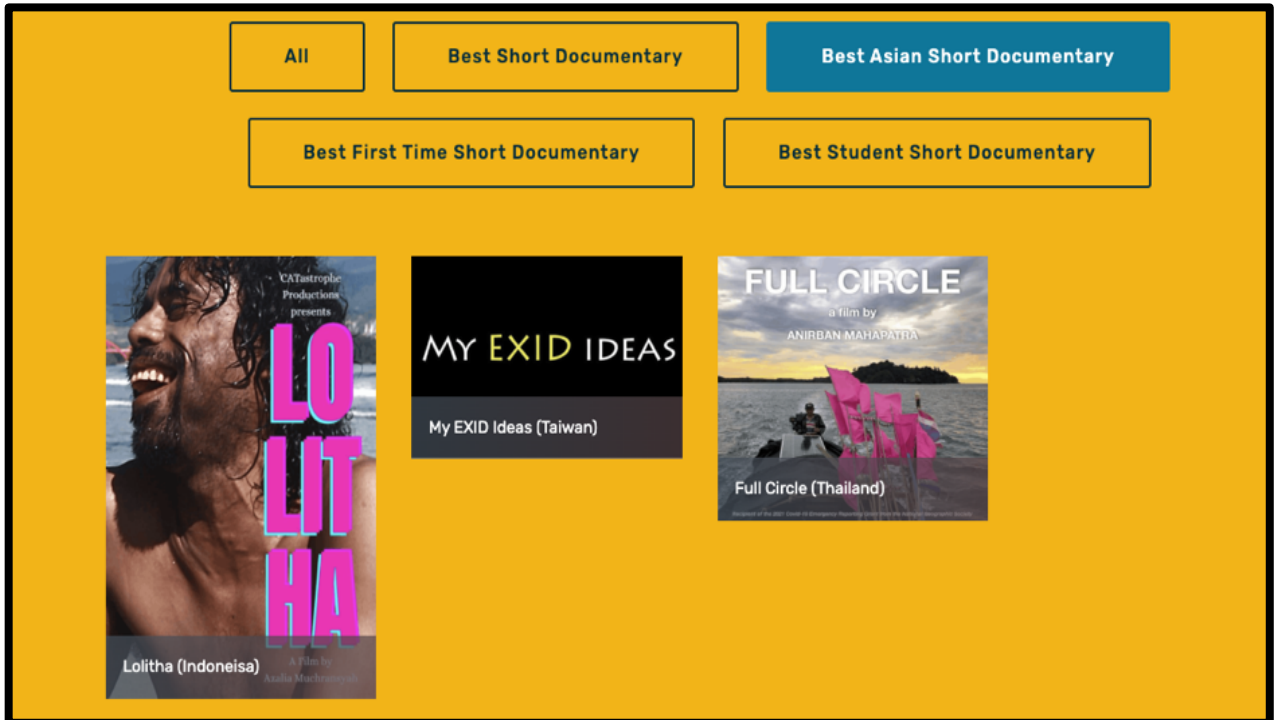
All

Best Short Documentary

Best Asian Short Documentary

Best First Time Short Documentary

Best Student Short Documentary

CATastrophe Productions presents

LO LIT HA

A Film by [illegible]

Lolitha (Indoneisa)

MY EXID IDEAS

My EXID Ideas (Taiwan)

FULL CIRCLE

a film by

ANIRBAN MAHAPATRA

Full Circle (Thailand)

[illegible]